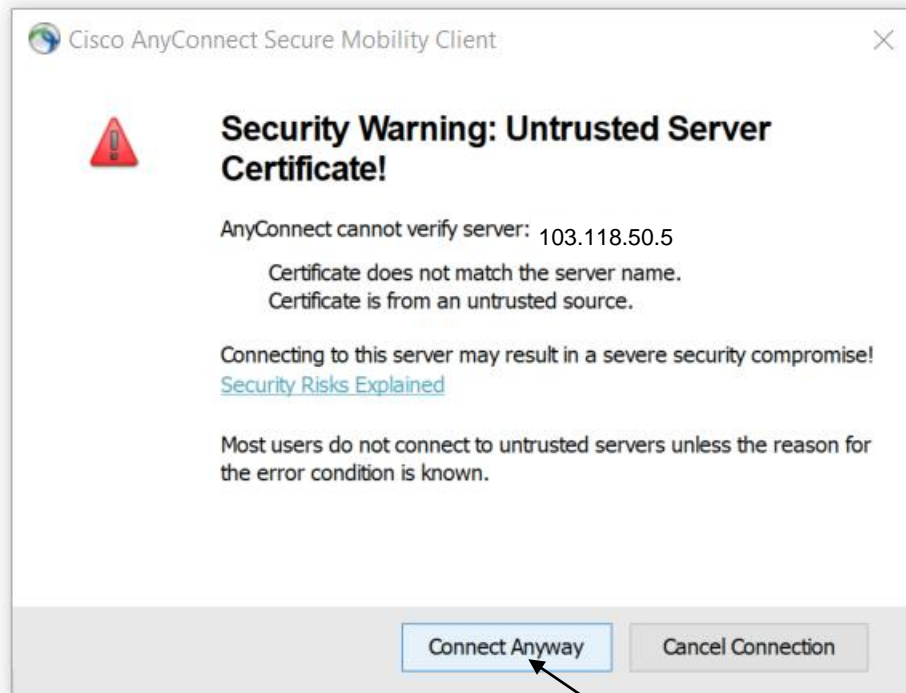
Cisco AnyConnect Secure Mobility Client

Security Warning: Untrusted Server Certificate!

AnyConnect cannot verify server: 103.118.50.5

Certificate does not match the server name.
Certificate is from an untrusted source.

Connecting to this server may result in a severe security compromise!
Security Risks Explained

Most users do not connect to untrusted servers unless the reason for the error condition is known.

Connect Anyway
Cancel Connection